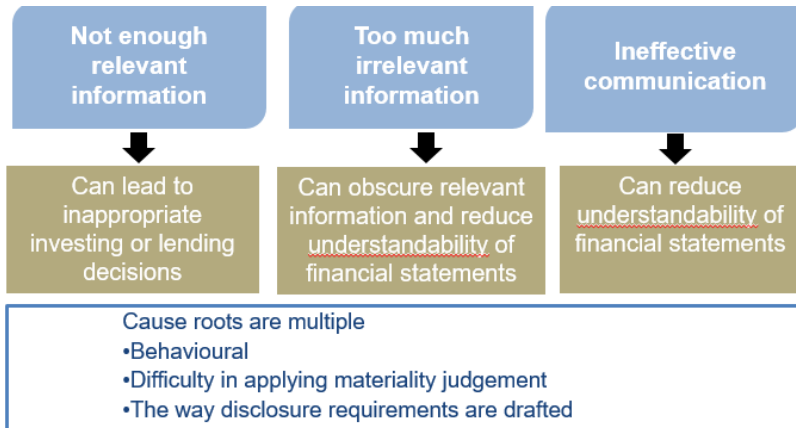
Not enough relevant information

Too much irrelevant information

Ineffective communication

Can lead to inappropriate investing or lending decisions

Can obscure relevant information and reduce understandability of financial statements

Can reduce understandability of financial statements

Cause roots are multiple
•Behavioural
•Difficulty in applying materiality judgement
•The way disclosure requirements are drafted